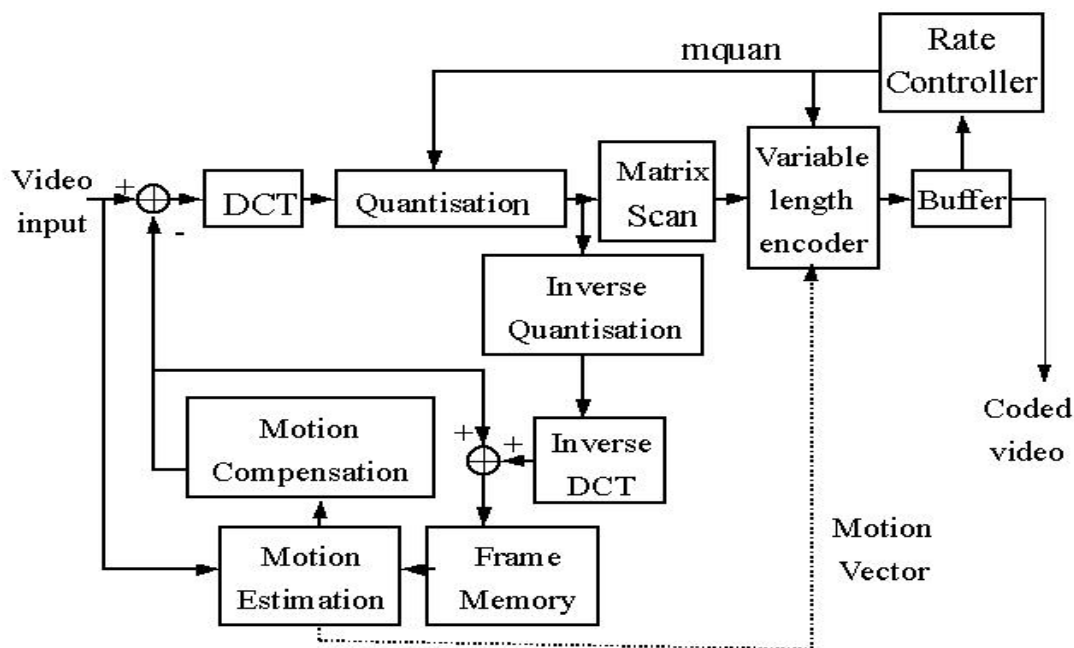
mquan

Rate Controller

Video input

+

-

DCT

Quantisation

Matrix Scan

Variable length encoder

Buffer

Inverse Quantisation

Coded video

+

+

Motion Compensation

Inverse DCT

Motion Vector

Motion Estimation

Frame Memory